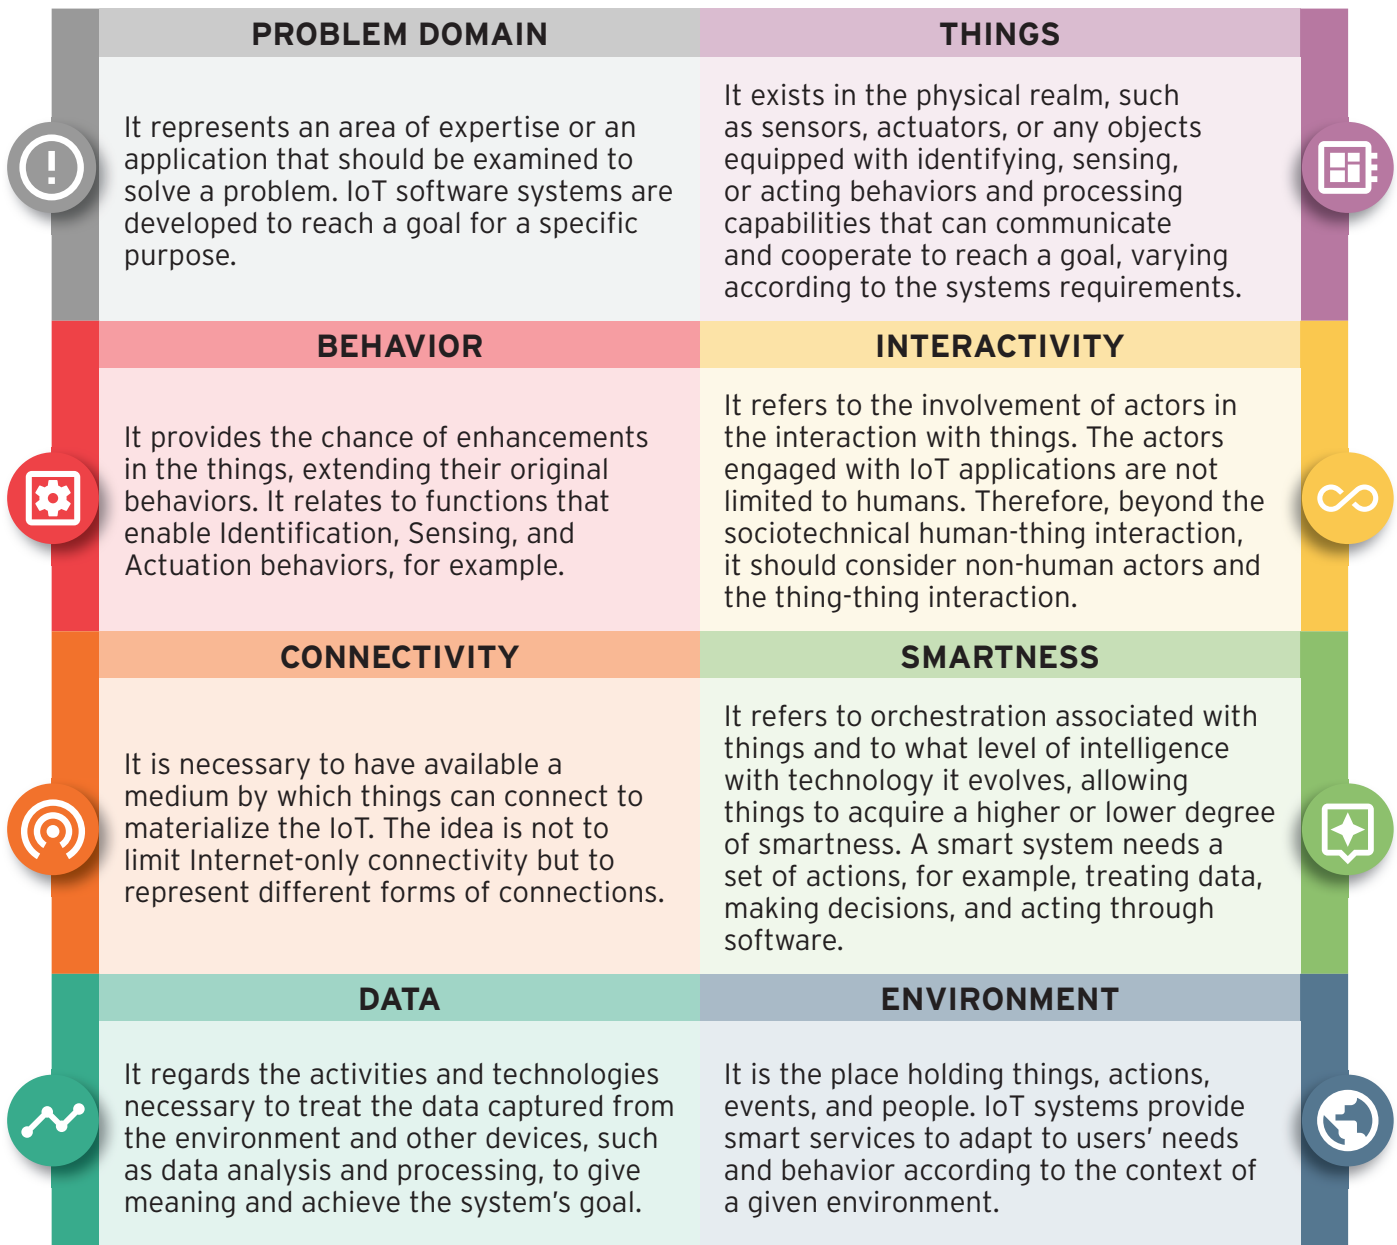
PROBLEM DOMAIN

It represents an area of expertise or an application that should be examined to solve a problem. IoT software systems are developed to reach a goal for a specific purpose.

THINGS

It exists in the physical realm, such as sensors, actuators, or any objects equipped with identifying, sensing, or acting behaviors and processing capabilities that can communicate and cooperate to reach a goal, varying according to the systems requirements.

BEHAVIOR

It provides the chance of enhancements in the things, extending their original behaviors. It relates to functions that enable Identification, Sensing, and Actuation behaviors, for example.

INTERACTIVITY

It refers to the involvement of actors in the interaction with things. The actors engaged with IoT applications are not limited to humans. Therefore, beyond the sociotechnical human-thing interaction, it should consider non-human actors and the thing-thing interaction.

CONNECTIVITY

It is necessary to have available a medium by which things can connect to materialize the IoT. The idea is not to limit Internet-only connectivity but to represent different forms of connections.

SMARTNESS

It refers to orchestration associated with things and to what level of intelligence with technology it evolves, allowing things to acquire a higher or lower degree of smartness. A smart system needs a set of actions, for example, treating data, making decisions, and acting through software.

DATA

It regards the activities and technologies necessary to treat the data captured from the environment and other devices, such as data analysis and processing, to give meaning and achieve the system's goal.

ENVIRONMENT

It is the place holding things, actions, events, and people. IoT systems provide smart services to adapt to users' needs and behavior according to the context of a given environment.